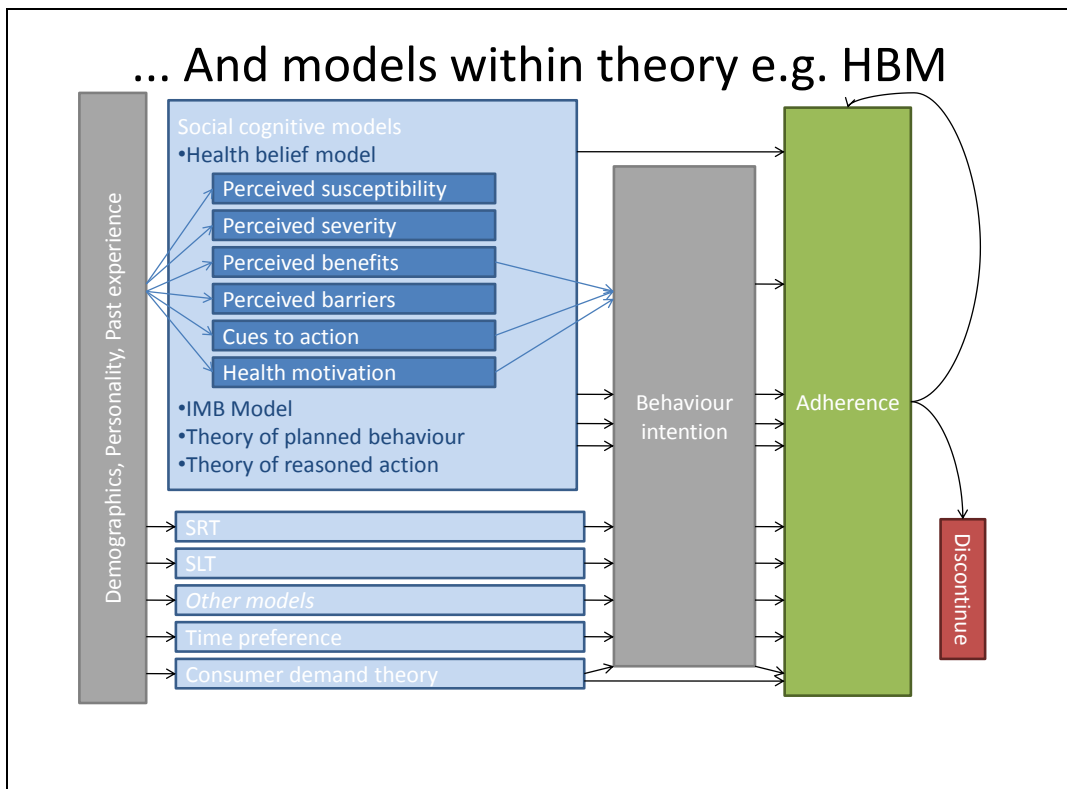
... And models within theory e.g. HBM

Demographics, Personality, Past experience

Social cognitive models
•Health belief model

Perceived susceptibility
Perceived severity
Perceived benefits
Perceived barriers
Cues to action
Health motivation

•IMB Model
•Theory of planned behaviour
•Theory of reasoned action

SRT
SLT
Other models
Time preference
Consumer demand theory

Behaviour intention

Adherence

Discontinue